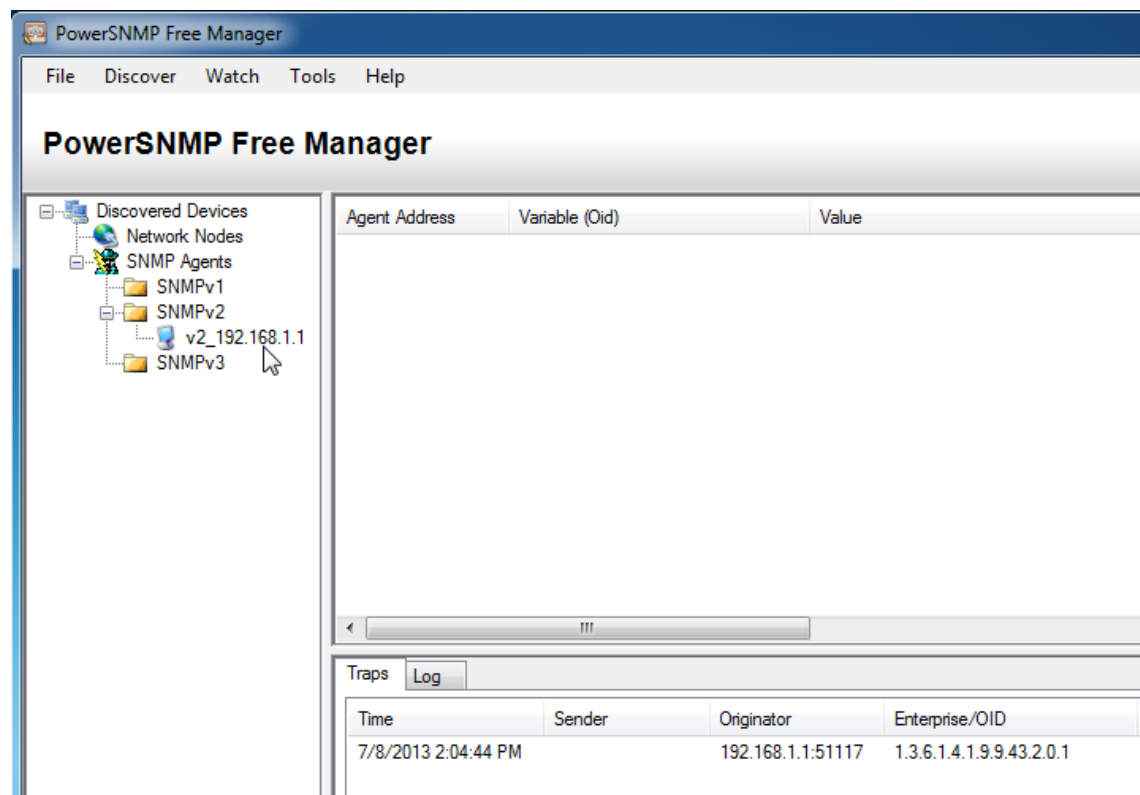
PowerSNMP Free Manager

File Discover Watch Tools Help

PowerSNMP Free Manager

Discovered Devices
Network Nodes
SNMP Agents
SNMPv1
SNMPv2
v2_192.168.1.1
SNMPv3

| Agent Address | Variable (Oid) | Value |
|---|---|---|

Traps Log

| Time | Sender | Originator | Enterprise/OID |
|---|---|---|---|
| 7/8/2013 2:04:44 PM | | 192.168.1.1:51117 | 1.3.6.1.4.1.9.9.43.2.0.1 |